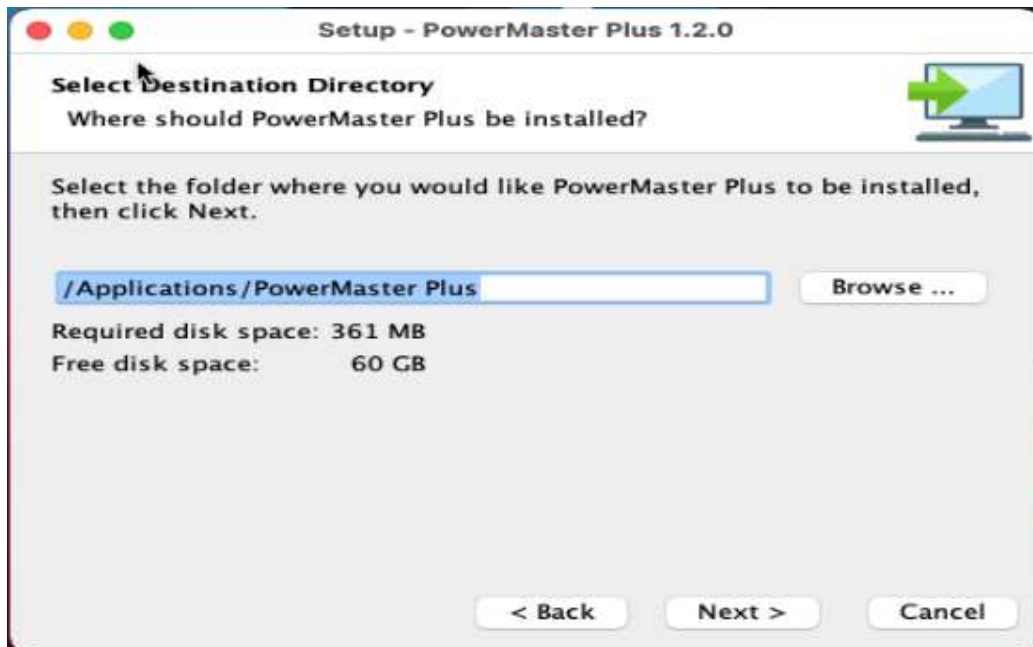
Setup - PowerMaster Plus 1.2.0

Select Destination Directory
Where should PowerMaster Plus be installed?

Select the folder where you would like PowerMaster Plus to be installed, then click Next.

/Applications/PowerMaster Plus

Browse ...

Required disk space: 361 MB
Free disk space: 60 GB

< Back
Next >
Cancel